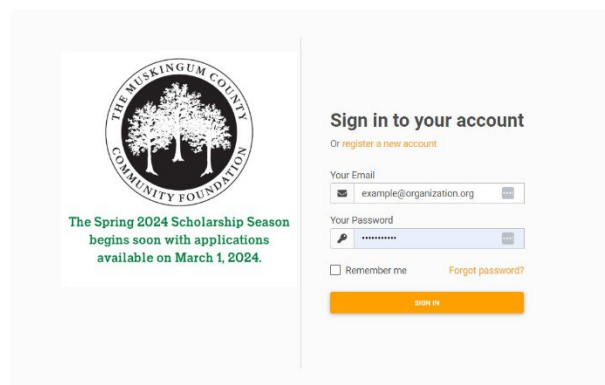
THE MUSKINGUM COUNTY COMMUNITY FOUNDATION

The Spring 2024 Scholarship Season begins soon with applications available on March 1, 2024.

Sign in to your account

Or register a new account

Your Email

example@organization.org

Your Password

••••••••••••

Remember me

Forgot password?

SIGN IN